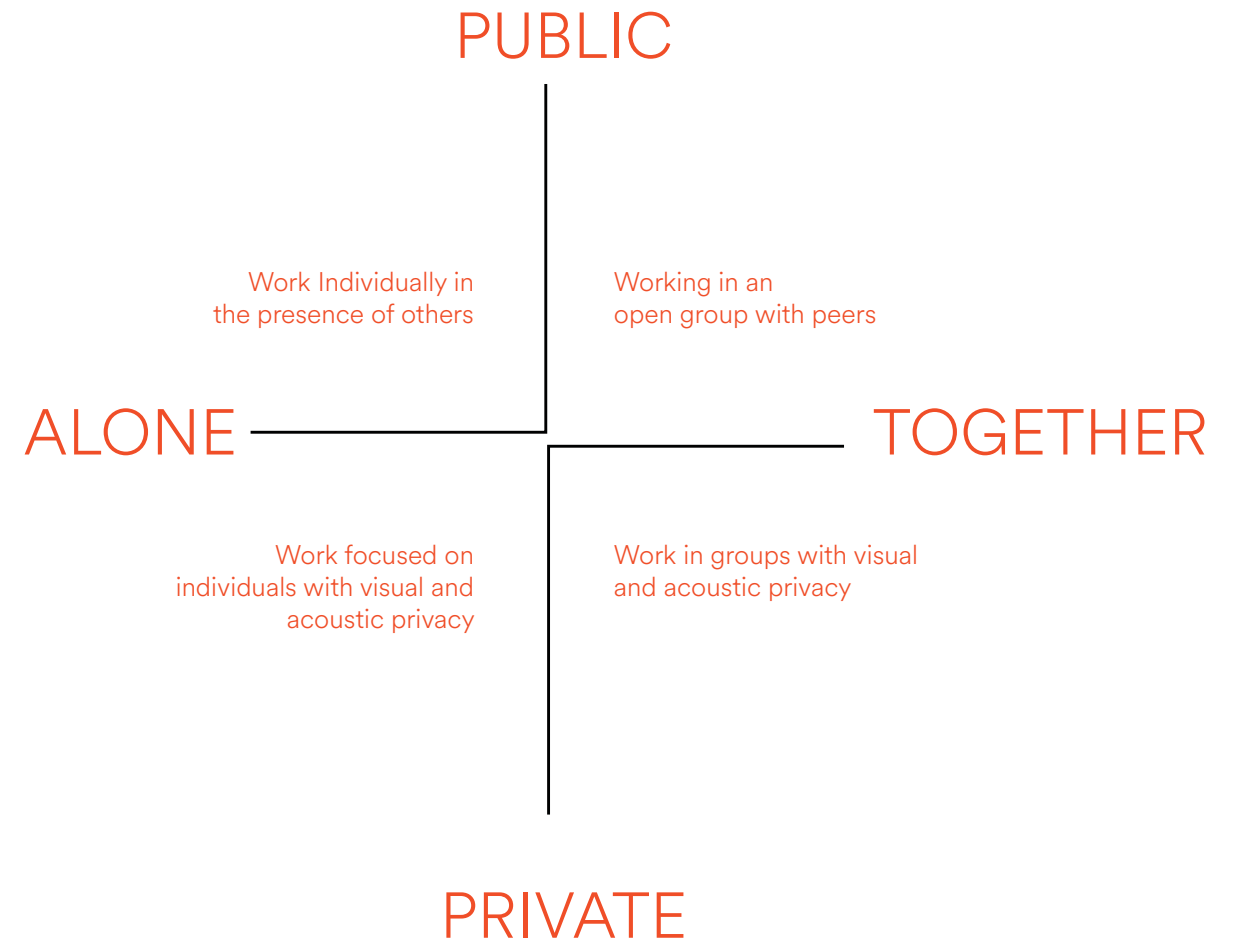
PUBLIC

Work Individually in the presence of others

Working in an open group with peers

ALONE

TOGETHER

Work focused on individuals with visual and acoustic privacy

Work in groups with visual and acoustic privacy

PRIVATE